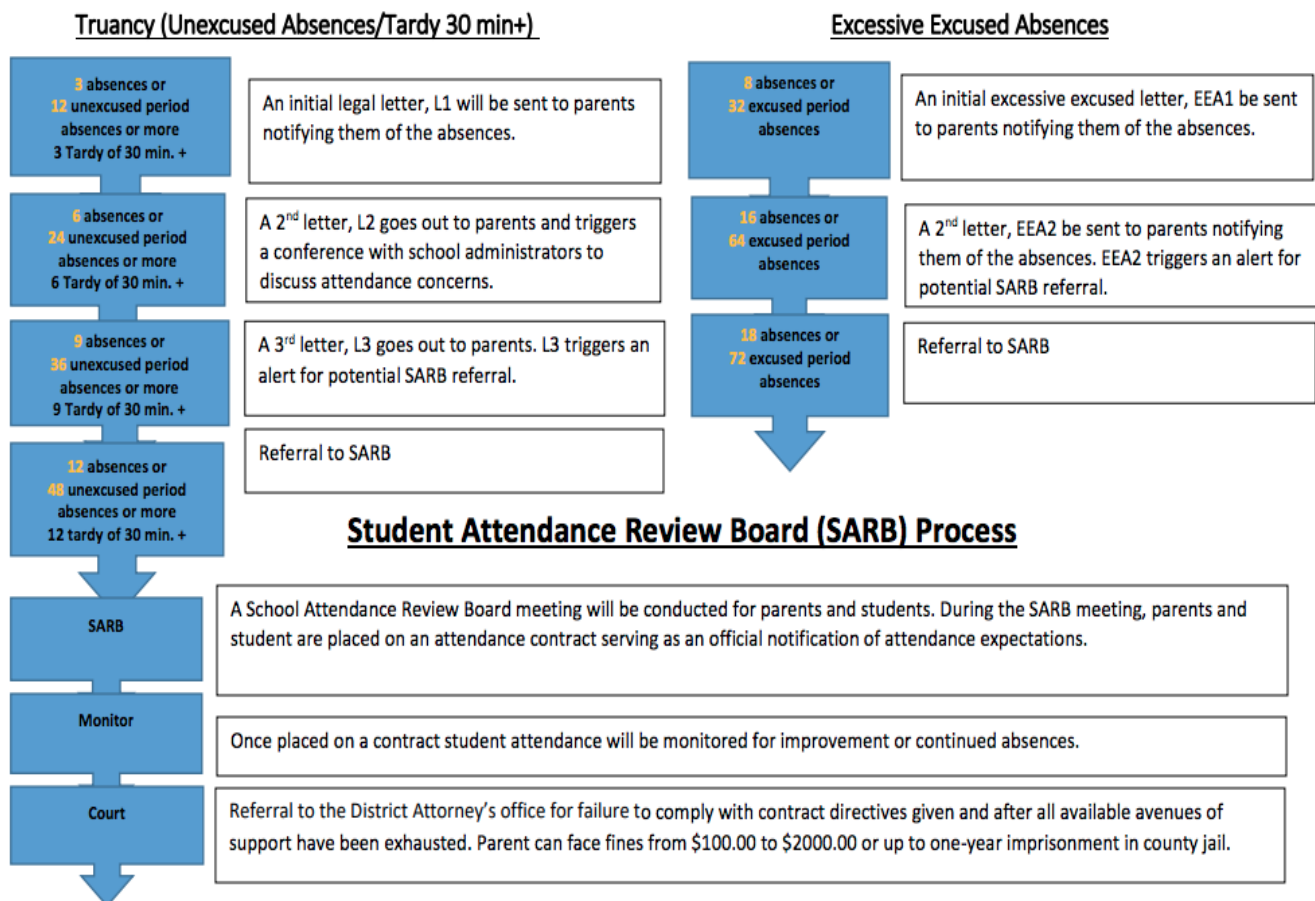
Truancy (Unexcused Absences/Tardy 30 min+)

3 absences or 12 unexcused period absences or more 3 Tardy of 30 min. +

An initial legal letter, L1 will be sent to parents notifying them of the absences.

6 absences or 24 unexcused period absences or more 6 Tardy of 30 min. +

A 2$^{nd}$ letter, L2 goes out to parents and triggers a conference with school administrators to discuss attendance concerns.

9 absences or 36 unexcused period absences or more 9 Tardy of 30 min. +

A 3$^{rd}$ letter, L3 goes out to parents. L3 triggers an alert for potential SARB referral.

12 absences or 48 unexcused period absences or more 12 tardy of 30 min. +

Referral to SARB

Excessive Excused Absences

8 absences or 32 excused period absences

An initial excessive excused letter, EEA1 be sent to parents notifying them of the absences.

16 absences or 64 excused period absences

A 2$^{nd}$ letter, EEA2 be sent to parents notifying them of the absences. EEA2 triggers an alert for potential SARB referral.

18 absences or 72 excused period absences

Referral to SARB

Student Attendance Review Board (SARB) Process

SARB

A School Attendance Review Board meeting will be conducted for parents and students. During the SARB meeting, parents and student are placed on an attendance contract serving as an official notification of attendance expectations.

Monitor

Once placed on a contract student attendance will be monitored for improvement or continued absences.

Court

Referral to the District Attorney's office for failure to comply with contract directives given and after all available avenues of support have been exhausted. Parent can face fines from $100.00 to $2000.00 or up to one-year imprisonment in county jail.